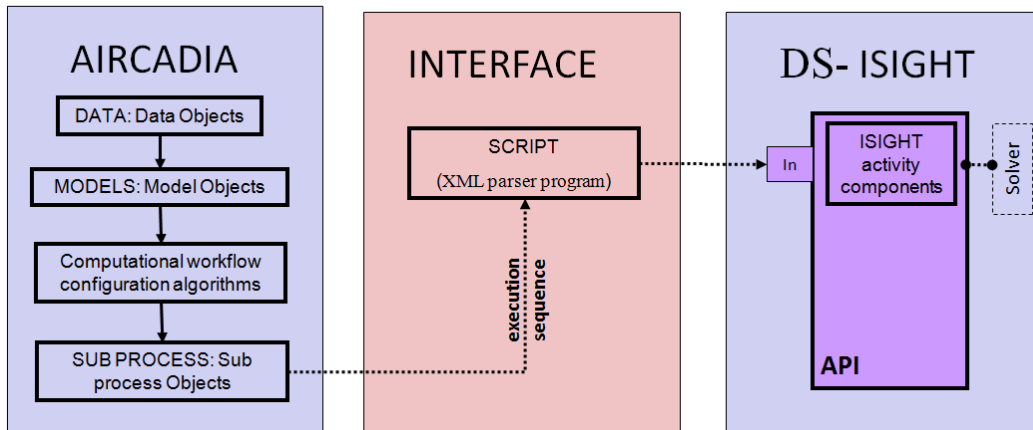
AIRCADIA

DATA: Data Objects

MODELS: Model Objects

Computational workflow configuration algorithms

SUB PROCESS: Sub process Objects

INTERFACE

SCRIPT

(XML parser program)

execution sequence

DS- ISIGHT

In

ISIGHT activity components

Solver

API